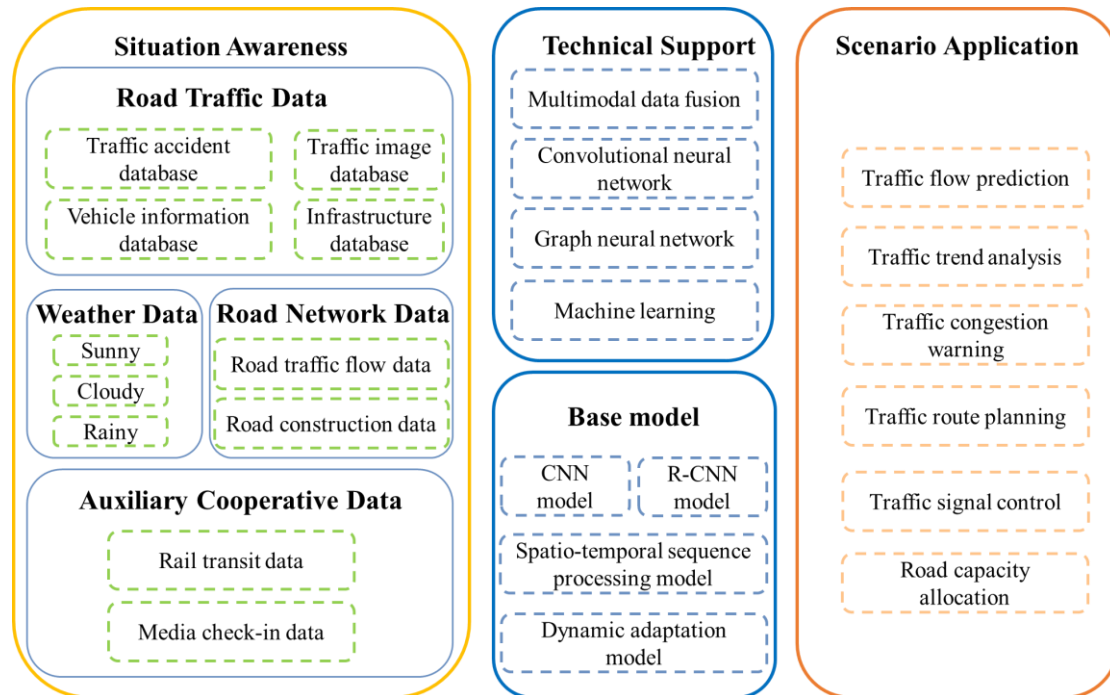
Situation Awareness

Road Traffic Data

Traffic accident database

Traffic image database

Vehicle information database

Infrastructure database

Weather Data

Sunny

Cloudy

Rainy

Road Network Data

Road traffic flow data

Road construction data

Auxiliary Cooperative Data

Rail transit data

Media check-in data

Technical Support

Multimodal data fusion

Convolutional neural network

Graph neural network

Machine learning

Base model

CNN model

R-CNN model

Spatio-temporal sequence processing model

Dynamic adaptation model

Scenario Application

Traffic flow prediction

Traffic trend analysis

Traffic congestion warning

Traffic route planning

Traffic signal control

Road capacity allocation